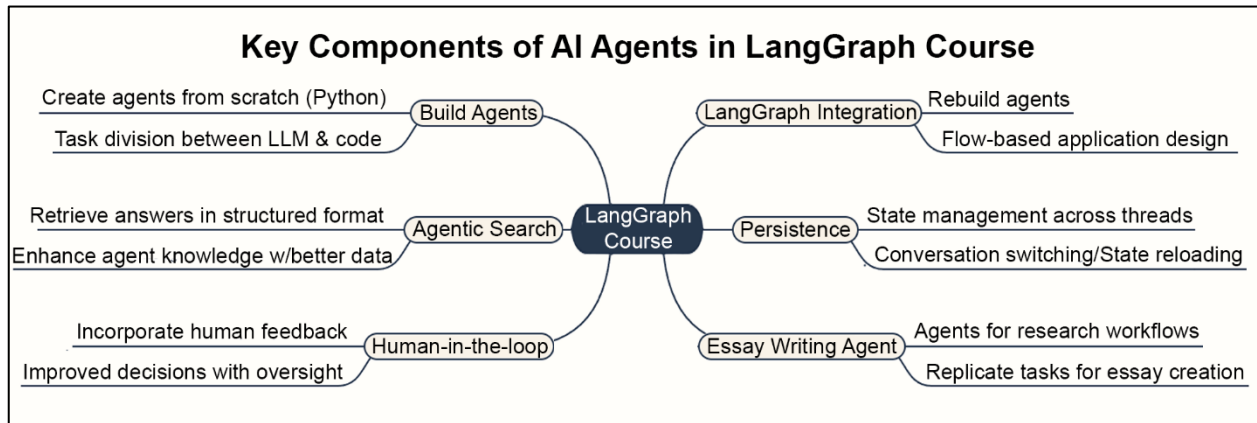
Key Components of AI Agents in LangGraph Course

Create agents from scratch (Python)
Build Agents
Task division between LLM & code

LangGraph Integration
Rebuild agents
Flow-based application design

Retrieve answers in structured format
Agentic Search
Enhance agent knowledge w/better data

LangGraph Course

Persistence
State management across threads
Conversation switching/State reloading

Incorporate human feedback
Human-in-the-loop
Improved decisions with oversight

Essay Writing Agent
Agents for research workflows
Replicate tasks for essay creation